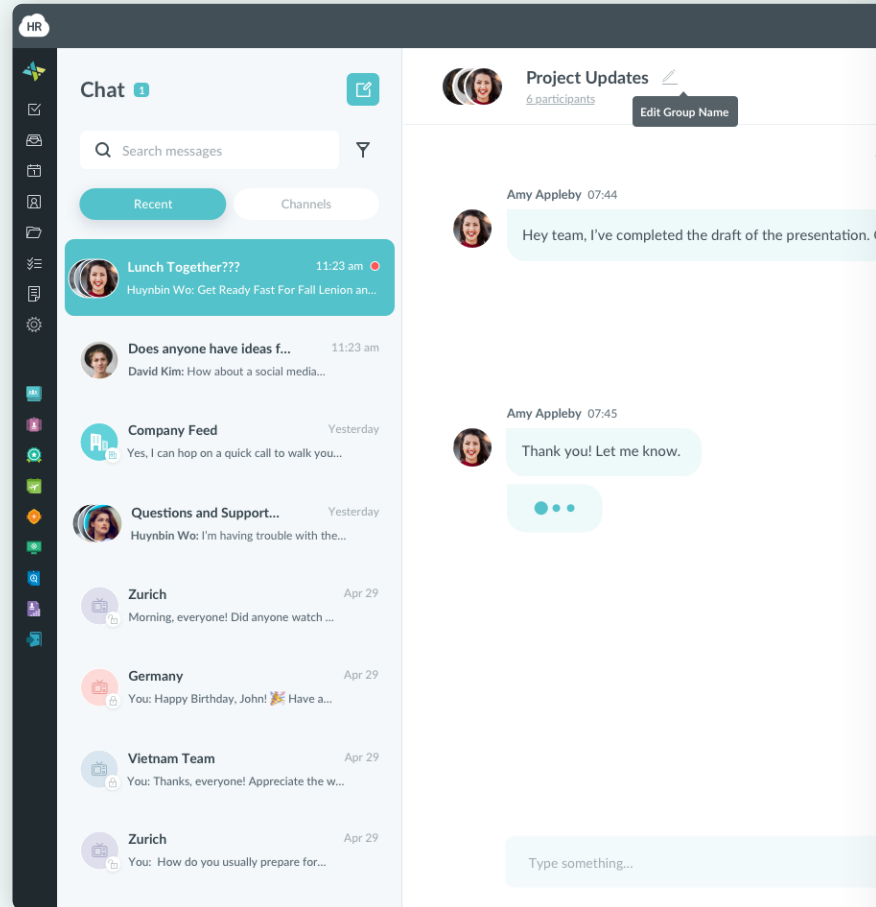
HR

Chat 1

Search messages

Recent

Channels

Lunch Together??? 11:23 am
Huynbin Wo: Get Ready Fast For Fall Lenion an...

Does anyone have ideas f... 11:23 am
David Kim: How about a social media...

Company Feed Yesterday
Yes, I can hop on a quick call to walk you...

Questions and Support... Yesterday
Huynbin Wo: I'm having trouble with the...

Zurich Apr 29
Morning, everyone! Did anyone watch ...

Germany Apr 29
You: Happy Birthday, John! 🎉 Have a...

Vietnam Team Apr 29
You: Thanks, everyone! Appreciate the w...

Zurich Apr 29
You: How do you usually prepare for...

Project Updates
6 participants
Edit Group Name

Amy Appleby 07:44
Hey team, I've completed the draft of the presentation. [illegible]

Amy Appleby 07:45
Thank you! Let me know.

Type something...